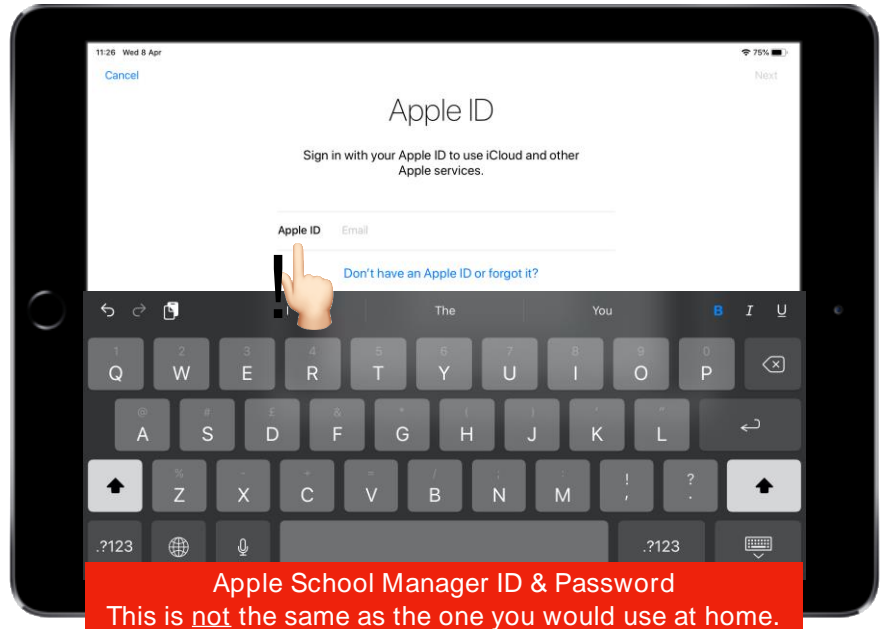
11:26 Wed 8 Apr

75%

Cancel

Next

Apple ID

Sign in with your Apple ID to use iCloud and other Apple services.

Apple ID Email

Don't have an Apple ID or forgot it?

!

The

You

B I U

1 Q 2 W 3 E 4 R 5 T 6 Y 7 U 8 I 9 O 0 P

@ A # S £ D & F * G ( H ) J ' K " L

% Z - X + C = V / B ; N : M ! , ? .

.?123 .?123

Apple School Manager ID & Password
This is not the same as the one you would use at home.